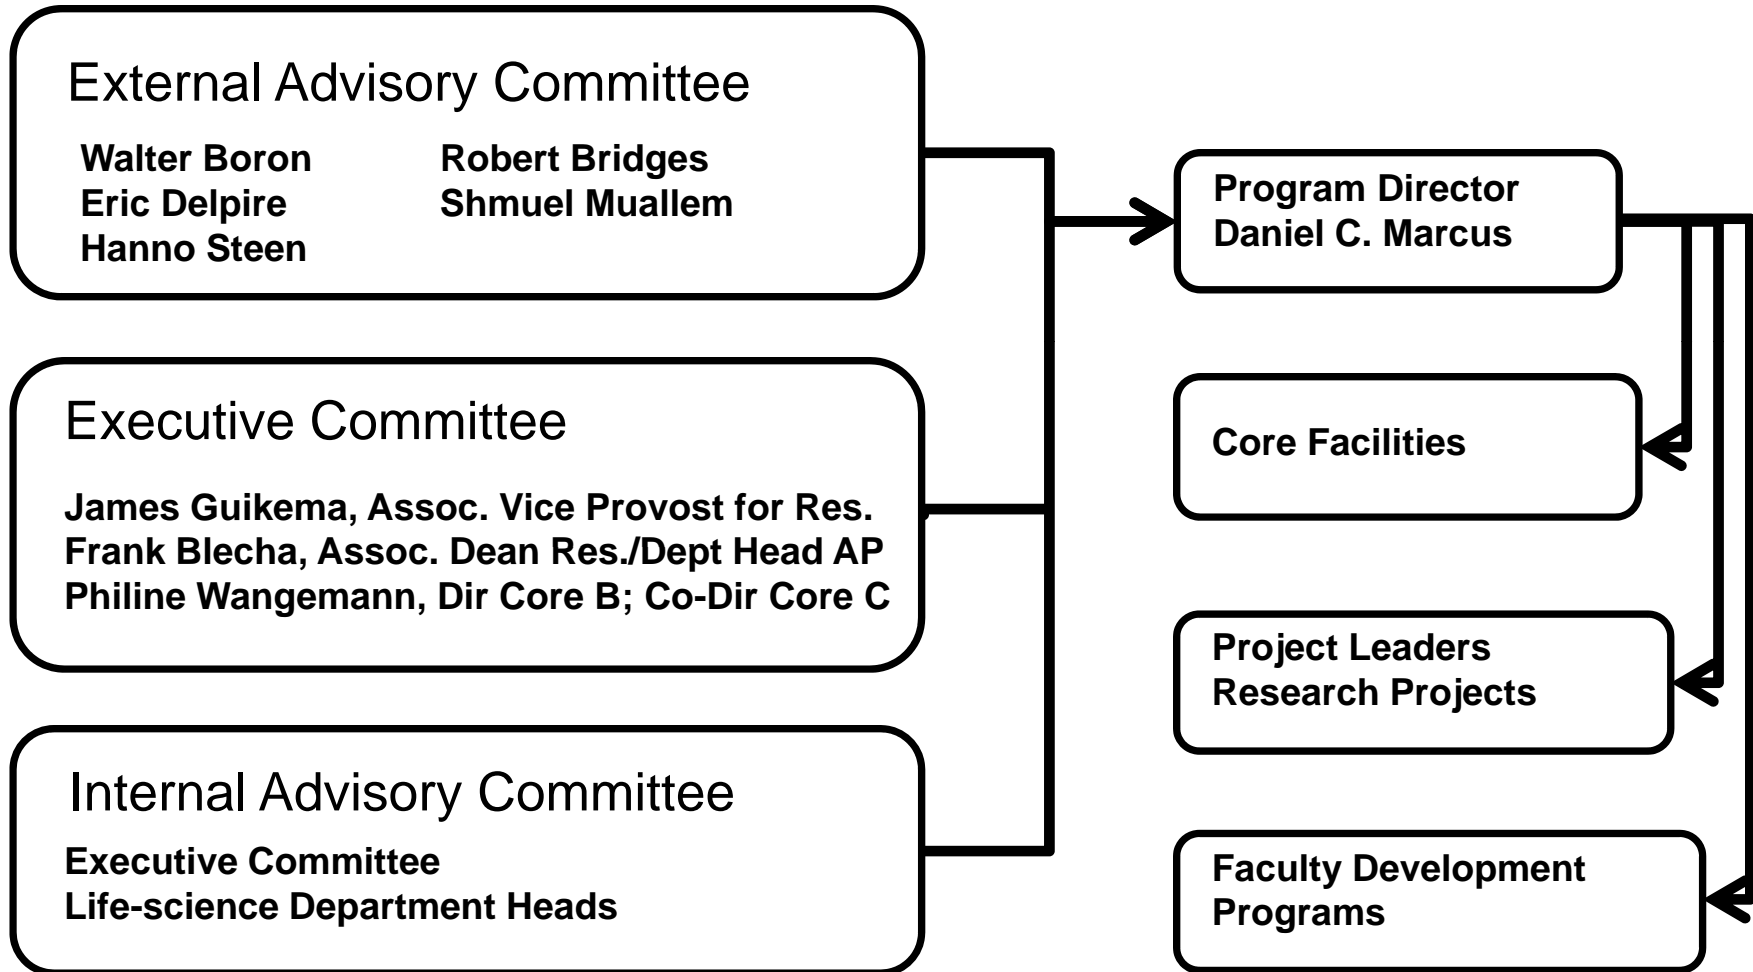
External Advisory Committee

Walter Boron
Eric Delpire
Hanno Steen

Robert Bridges
Shmuel Muallem

Executive Committee

James Guikema, Assoc. Vice Provost for Res.
Frank Blecha, Assoc. Dean Res./Dept Head AP
Philine Wangemann, Dir Core B; Co-Dir Core C

Internal Advisory Committee

Executive Committee
Life-science Department Heads

Program Director
Daniel C. Marcus

Core Facilities

Project Leaders
Research Projects

Faculty Development Programs